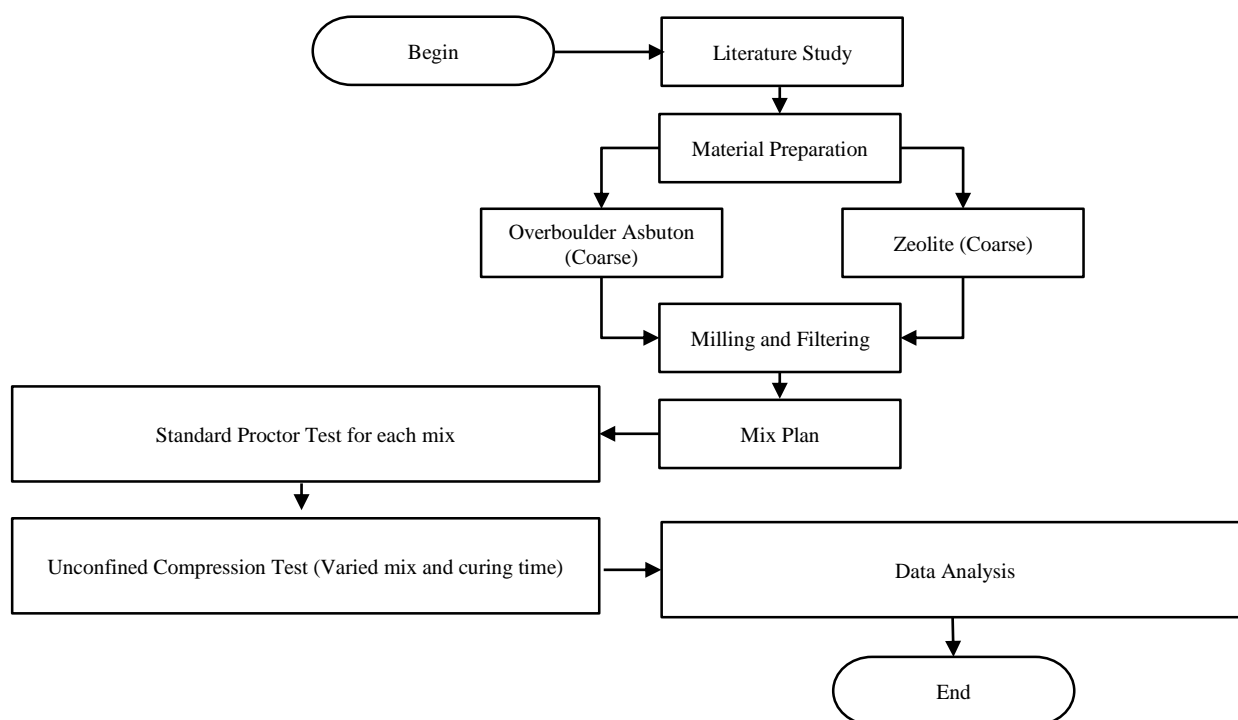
Begin

Literature Study

Material Preparation

Overboulder Asbuton (Coarse)

Zeolite (Coarse)

Milling and Filtering

Mix Plan

Standard Proctor Test for each mix

Unconfined Compression Test (Varied mix and curing time)

Data Analysis

End